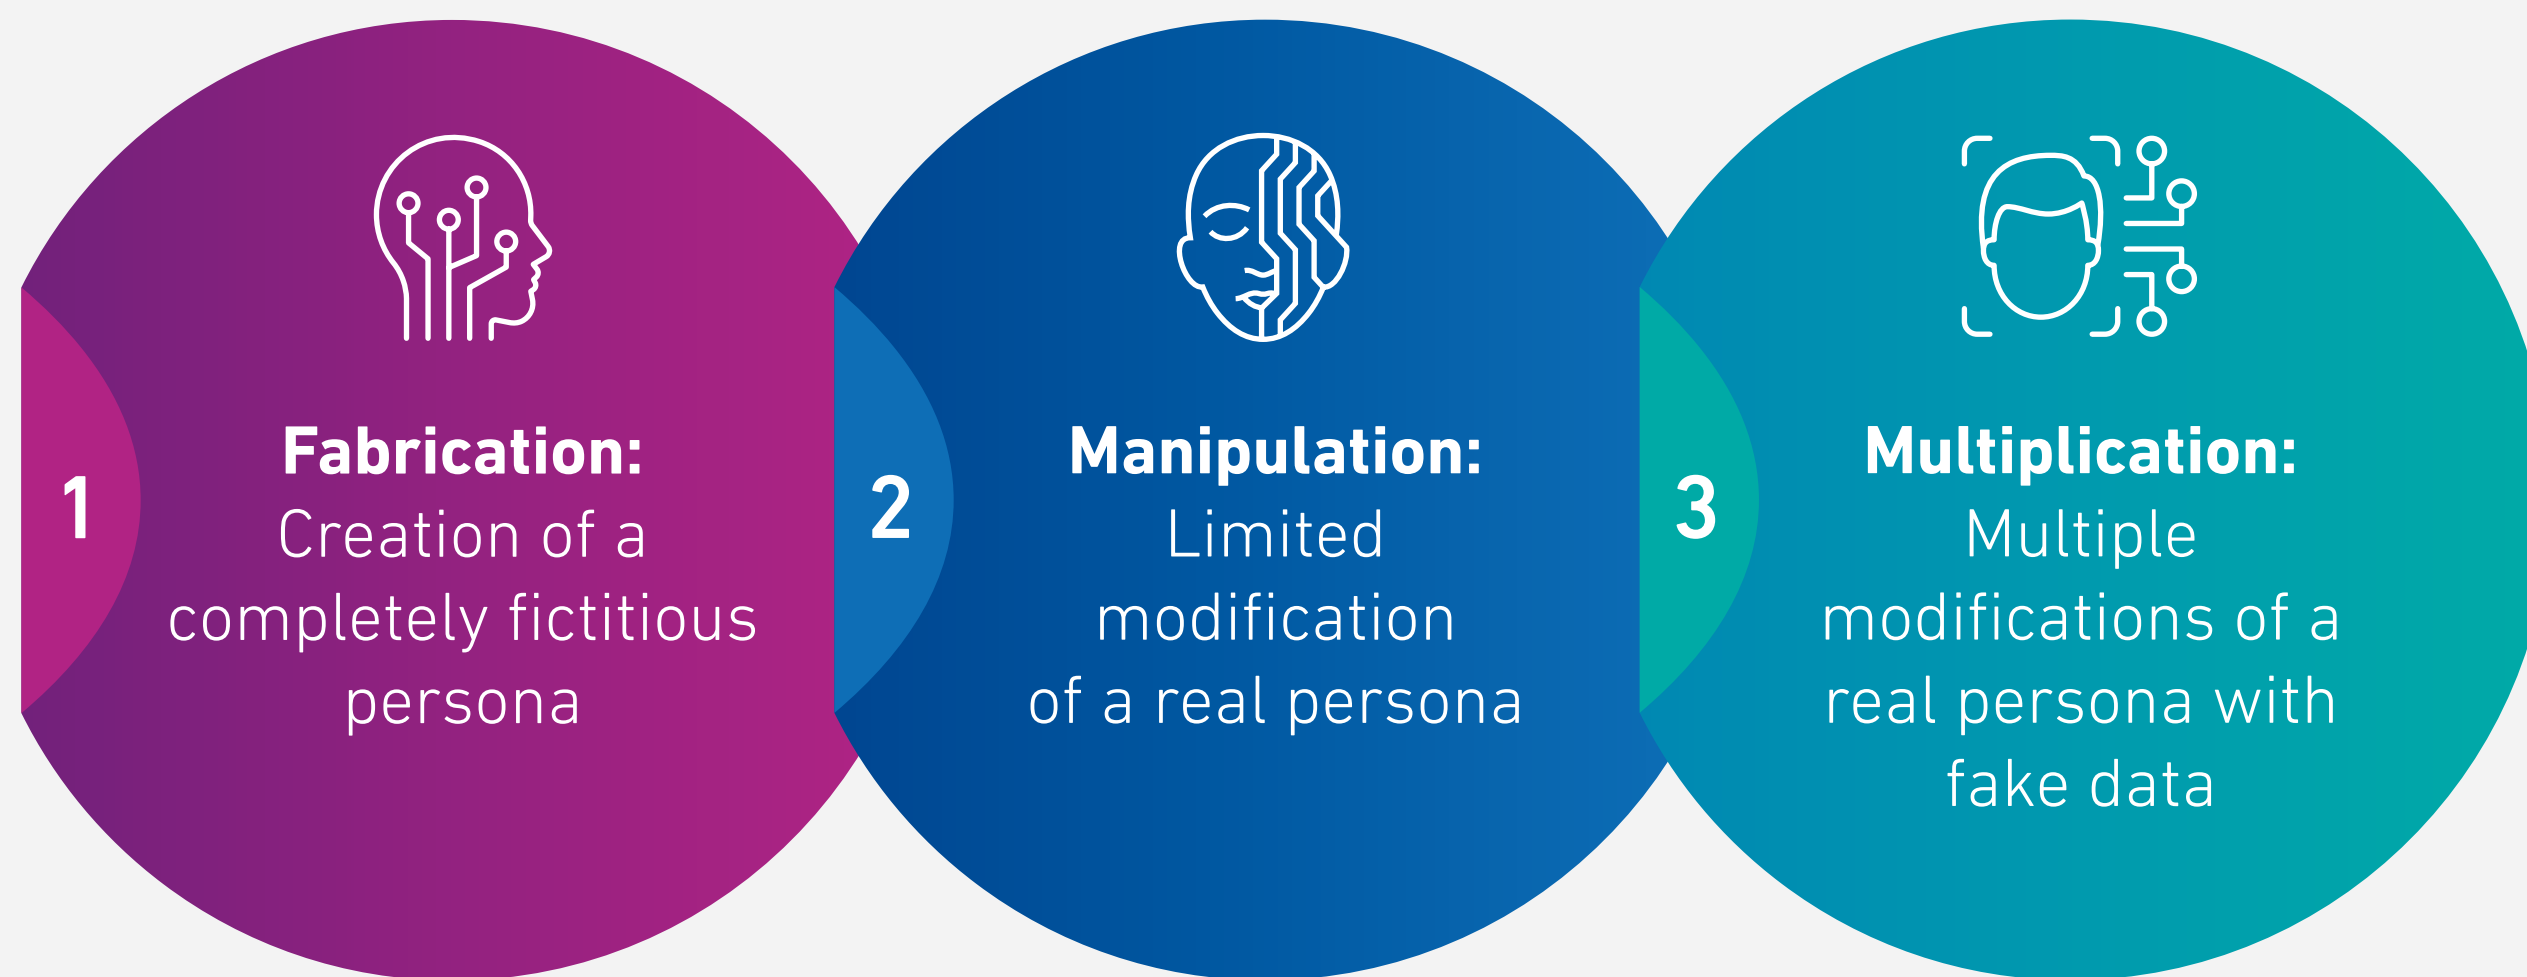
1

**Fabrication:**
Creation of a completely fictitious persona

2

**Manipulation:**
Limited modification of a real persona

3

**Multiplication:**
Multiple modifications of a real persona with fake data